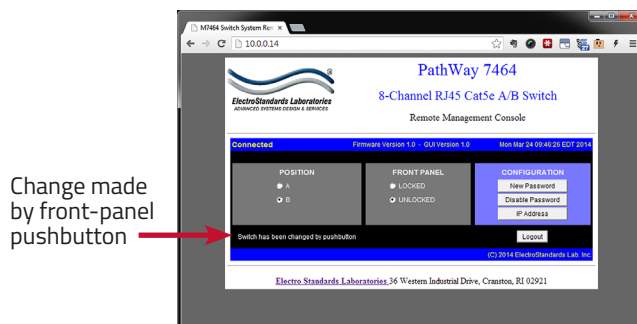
M7464 Switch System Re ×

10.0.0.14

ElectroStandards Laboratories
ADVANCED SYSTEMS DESIGN & SERVICES

PathWay 7464

8-Channel RJ45 Cat5e A/B Switch

Remote Management Console

Connected

Firmware Version 1.0 - GUI Version 1.0

Mon Mar 24 09:46:26 EDT 2014

POSITION

A

B

FRONT PANEL

LOCKED

UNLOCKED

CONFIGURATION

New Password

Disable Password

IP Address

Change made by front-panel pushbutton

Switch has been changed by pushbutton

Logout

(C) 2014 ElectroStandards Lab. Inc.

Electro Standards Laboratories 36 Western Industrial Drive, Cranston, RI 02921